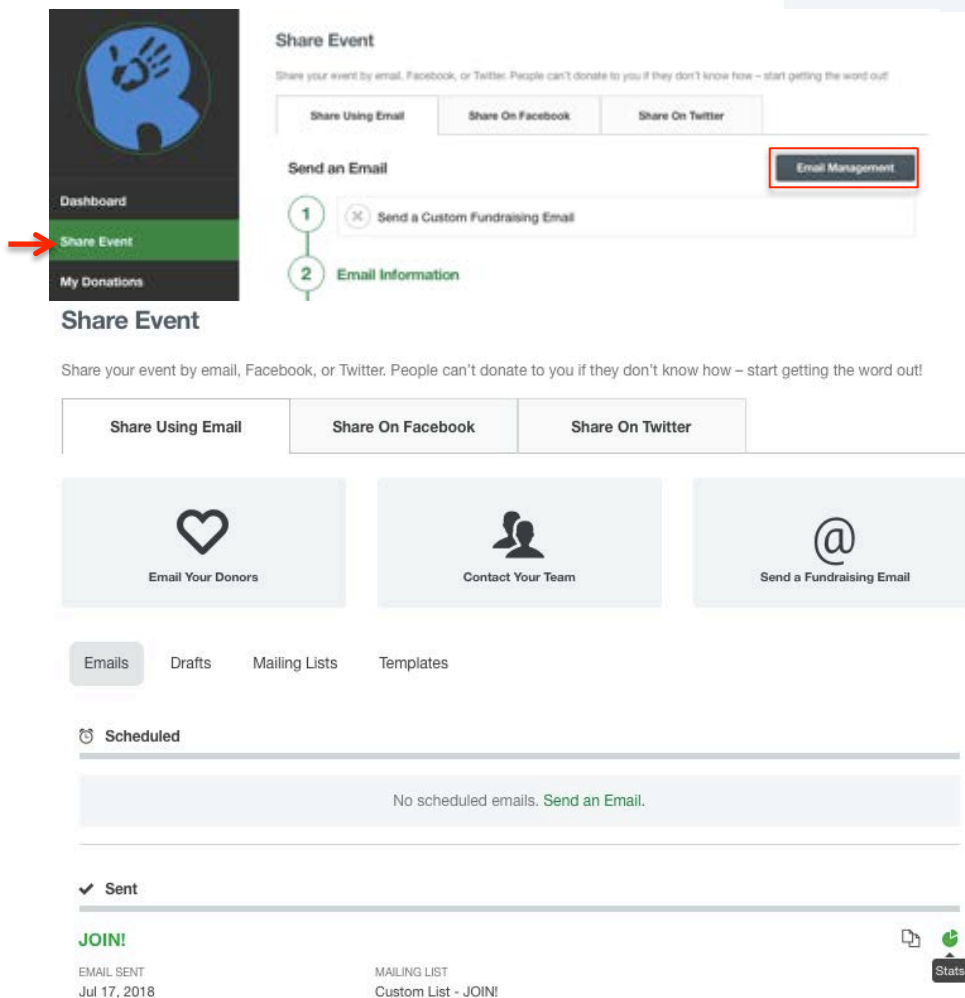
Dashboard

Share Event

My Donations

Share Event

Share your event by email, Facebook, or Twitter. People can't donate to you if they don't know how – start getting the word out!

Share Using Email | Share On Facebook | Share On Twitter

Send an Email

Email Management

1 Send a Custom Fundraising Email

2 Email Information

Share Event

Share your event by email, Facebook, or Twitter. People can't donate to you if they don't know how – start getting the word out!

Share Using Email | Share On Facebook | Share On Twitter

Email Your Donors

Contact Your Team

Send a Fundraising Email

Emails Drafts Mailing Lists Templates

Scheduled

No scheduled emails. Send an Email.

Sent

JOIN!

EMAIL SENT
Jul 17, 2018

MAILING LIST
Custom List - JOIN!

Stats